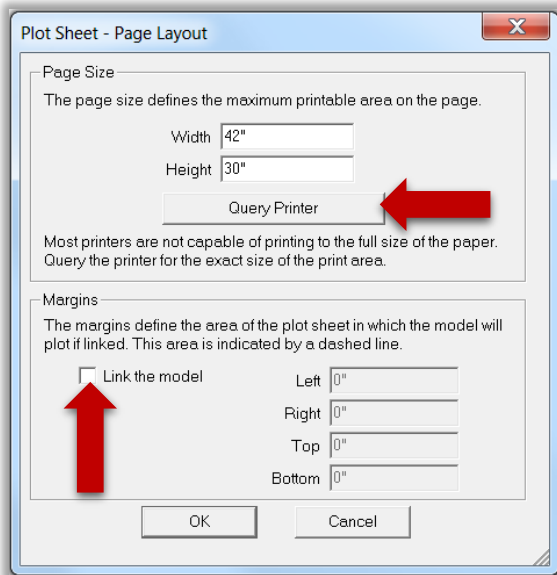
Plot Sheet - Page Layout

Page Size

The page size defines the maximum printable area on the page.

Width 42"

Height 30"

Query Printer

Most printers are not capable of printing to the full size of the paper. Query the printer for the exact size of the print area.

Margins

The margins define the area of the plot sheet in which the model will plot if linked. This area is indicated by a dashed line.

Link the model

Left 0"

Right 0"

Top 0"

Bottom 0"

OK

Cancel